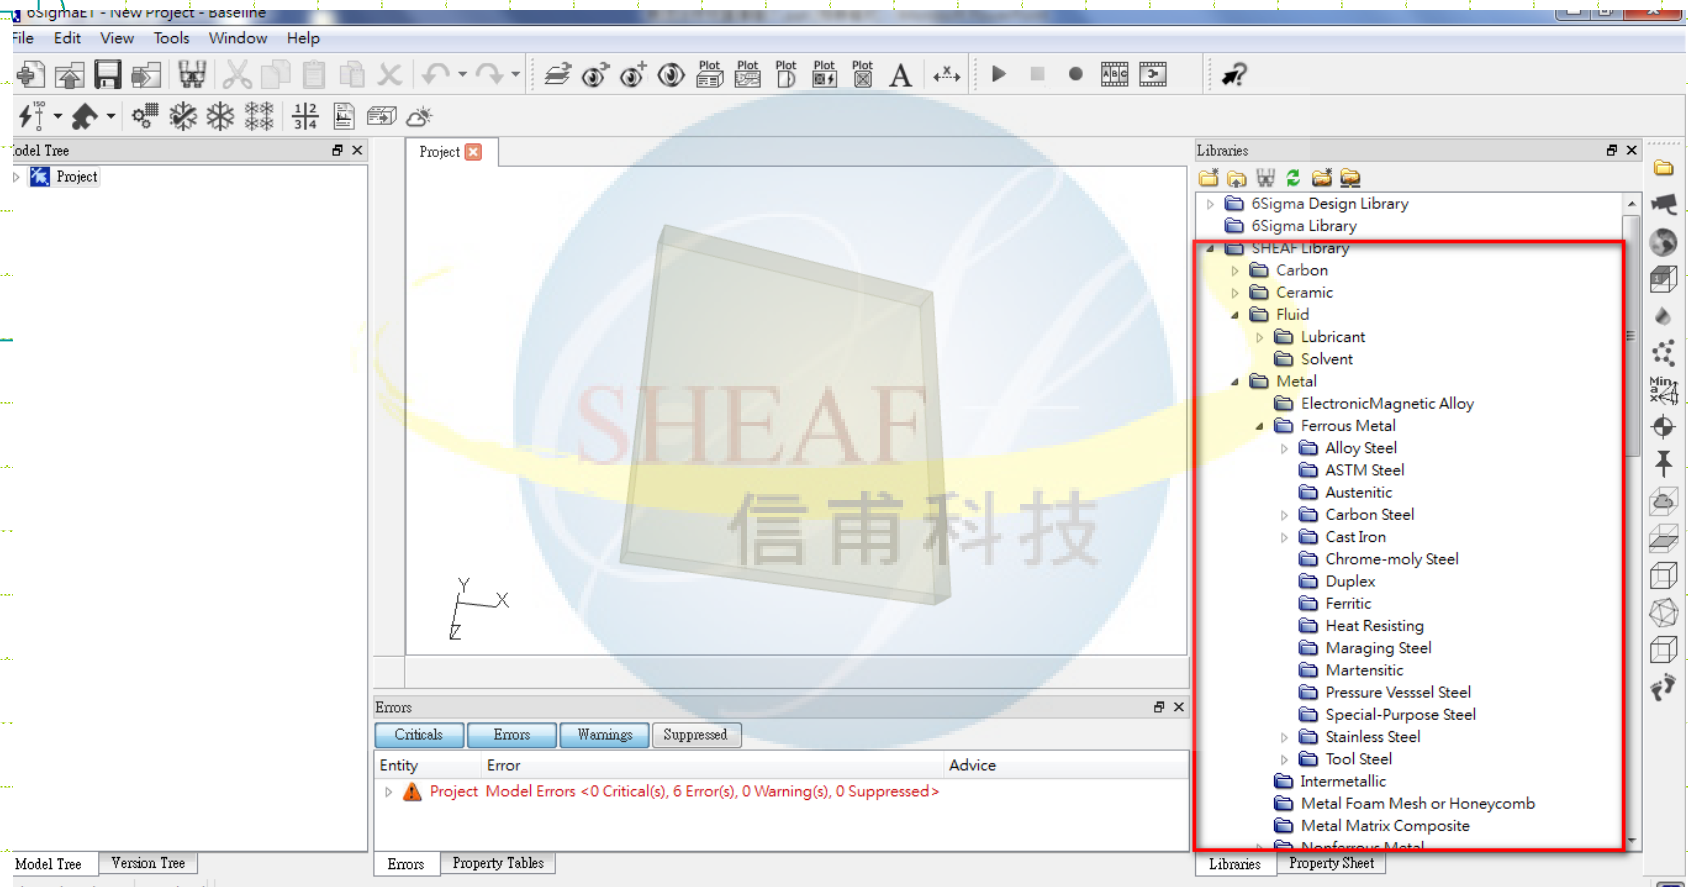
6SigmaET - New Project - Baseline
File Edit View Tools Window Help

Plot Plot Plot Plot Plot A

Model Tree
Project

Project

Y
X
Z

SHEAF
信甫科技

Libraries
6Sigma Design Library
6Sigma Library
SHEAF Library
Carbon
Ceramic
Fluid
Lubricant
Solvent
Metal
ElectronicMagnetic Alloy
Ferrous Metal
Alloy Steel
ASTM Steel
Austenitic
Carbon Steel
Cast Iron
Chrome-moly Steel
Duplex
Ferritic
Heat Resisting
Maraging Steel
Martensitic
Pressure Vesssel Steel
Special-Purpose Steel
Stainless Steel
Tool Steel
Intermetallic
Metal Foam Mesh or Honeycomb
Metal Matrix Composite
Nonferrous Metal

Errors
Criticals Errors Warnings Suppressed
| Entity | Error | Advice |
|---|---|---|
| Project | Model Errors <0 Critical(s), 6 Error(s), 0 Warning(s), 0 Suppressed> | |

Model Tree Version Tree
Errors Property Tables
Libraries Property Sheet